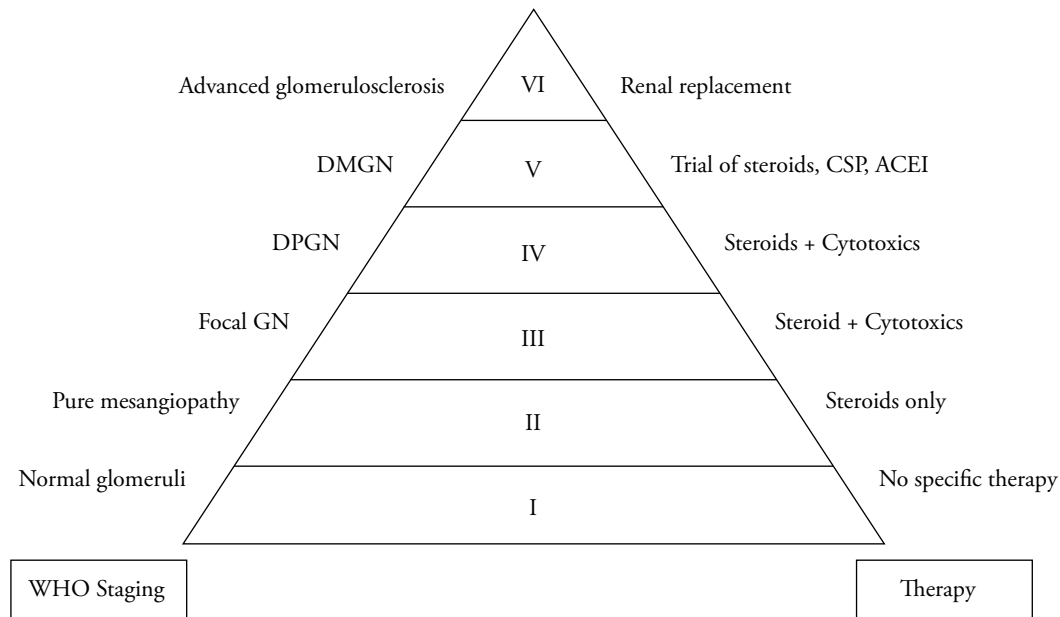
Advanced glomerulosclerosis
VI
Renal replacement

DMGN
V
Trial of steroids, CSP, ACEI

DPGN
IV
Steroids + Cytotoxics

Focal GN
III
Steroid + Cytotoxics

Pure mesangiopathy
II
Steroids only

Normal glomeruli
I
No specific therapy

WHO Staging

Therapy